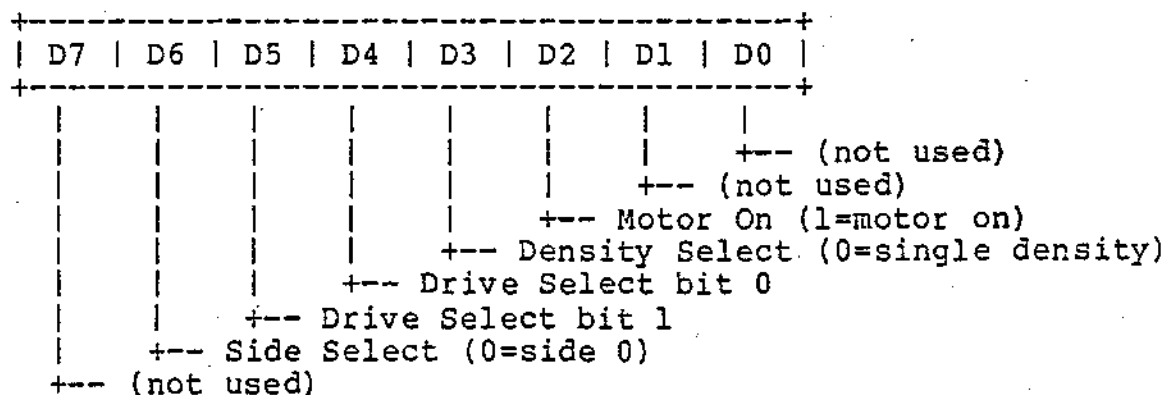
| D7 | D6 | D5 | D4 | D3 | D2 | D1 | D0 |
|---|---|---|---|---|---|---|---|

+-- (not used)
+-- (not used)
+-- Motor On (1=motor on)
+-- Density Select (0=single density)
+-- Drive Select bit 0
+-- Drive Select bit 1
+-- Side Select (0=side 0)
+-- (not used)